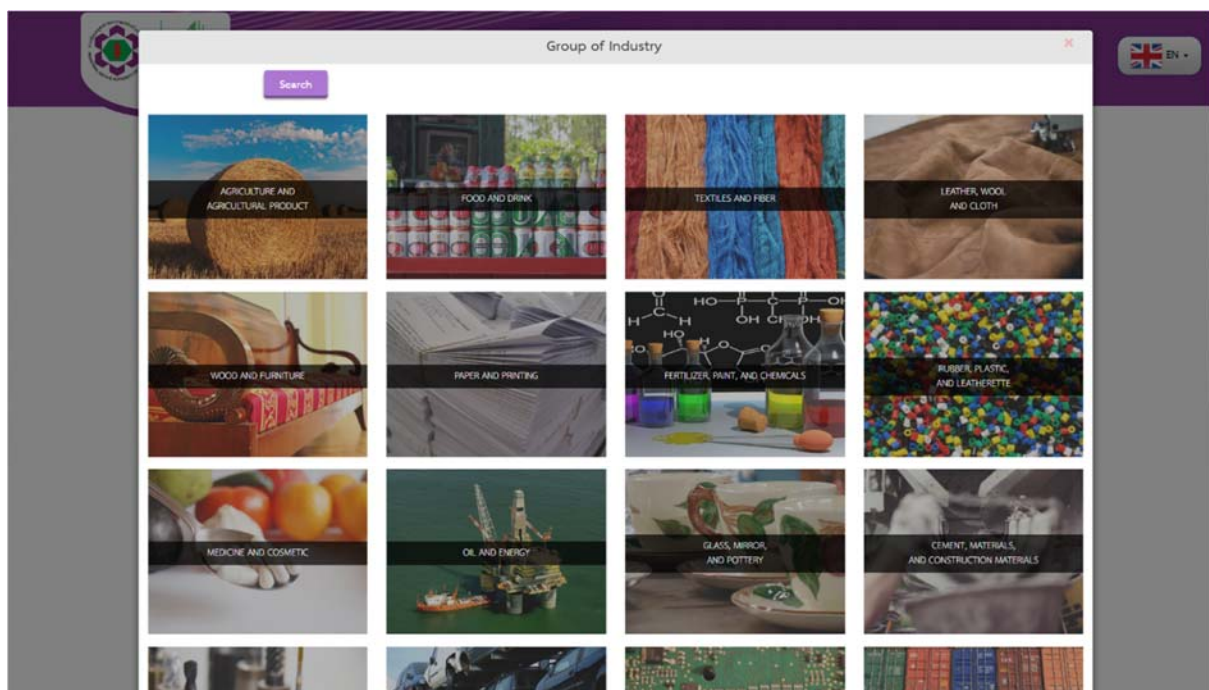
Group of Industry

×

EN

Search

AGRICULTURE AND AGRICULTURAL PRODUCT

FOOD AND DRINK

TEXTILES AND FIBER

LEATHER, WOOL AND CLOTH

WOOD AND FURNITURE

PAPER AND PRINTING

FERTILIZER, PAINT, AND CHEMICALS

RUBBER, PLASTIC, AND LEATHERETTE

MEDICINE AND COSMETIC

OIL AND ENERGY

GLASS, MIRROR, AND POTTERY

CEMENT, MATERIALS, AND CONSTRUCTION MATERIALS